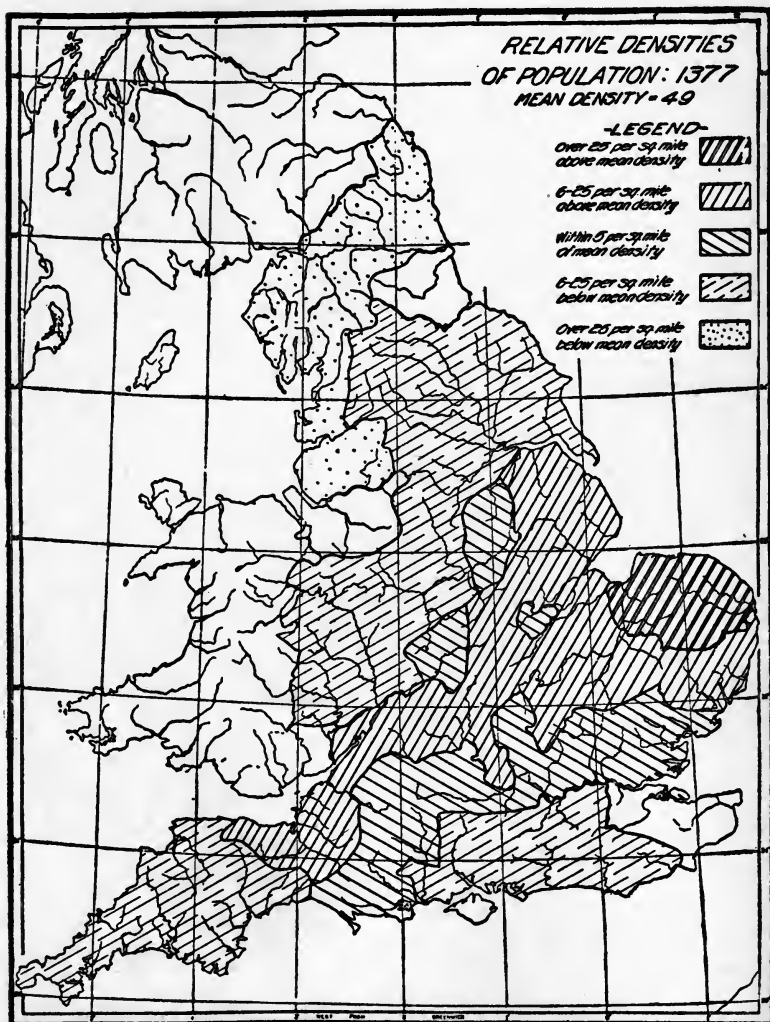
RELATIVE DENSITIES OF POPULATION: 1377
MEAN DENSITY = 49

-LEGEND-
Over 25 per sq. mile above mean density
6-25 per sq. mile above mean density
Within 5 per sq. mile of mean density
6-25 per sq. mile below mean density
Over 25 per sq. mile below mean density